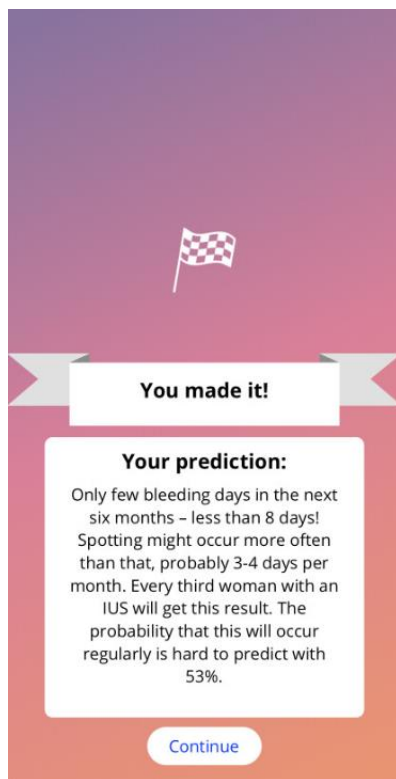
You made it!

Your prediction:

Only few bleeding days in the next six months – less than 8 days! Spotting might occur more often than that, probably 3-4 days per month. Every third woman with an IUS will get this result. The probability that this will occur regularly is hard to predict with 53%.

Continue